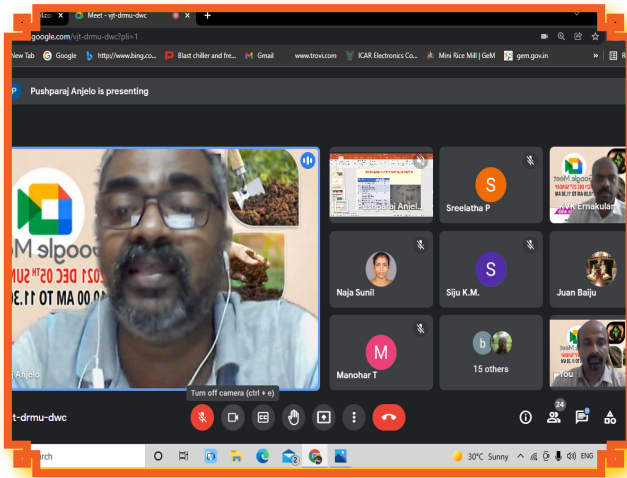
Meet - vjt-drmu-dwc

google.com/vjt-drmu-dwc?pli=1

New Tab
Google
http://www.bing.co...
Blast chiller and fre...
Gmail
www.trovi.com
ICAR Electronics Co...
Mini Rice Mill | GeM
gem.gov.in

Pushparaj Anjelo is presenting

Pushparaj Anjel...
Sreelatha P
KVK Ernakulam
Naja Sunil
Siju K.M.
Juan Baiju
Manohar T
15 others
You

Anjelo

Turn off camera (ctrl + e)

vjt-drmu-dwc

24

30°C Sunny
ENG